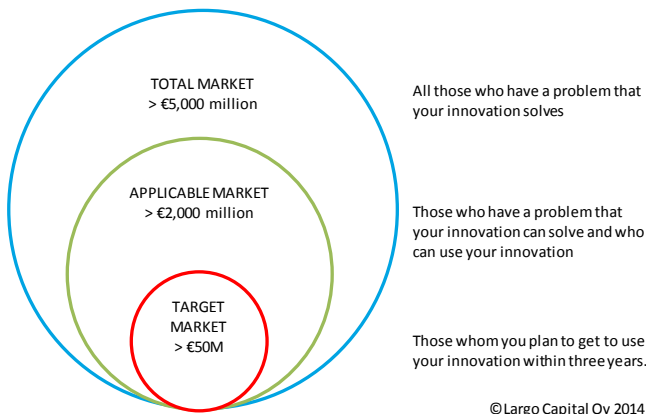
TOTAL MARKET
> €5,000 million

All those who have a problem that your innovation solves

APPLICABLE MARKET
> €2,000 million

Those who have a problem that your innovation can solve and who can use your innovation

TARGET MARKET
> €50M

Those whom you plan to get to use your innovation within three years.

©Largo Capital Oy 2014